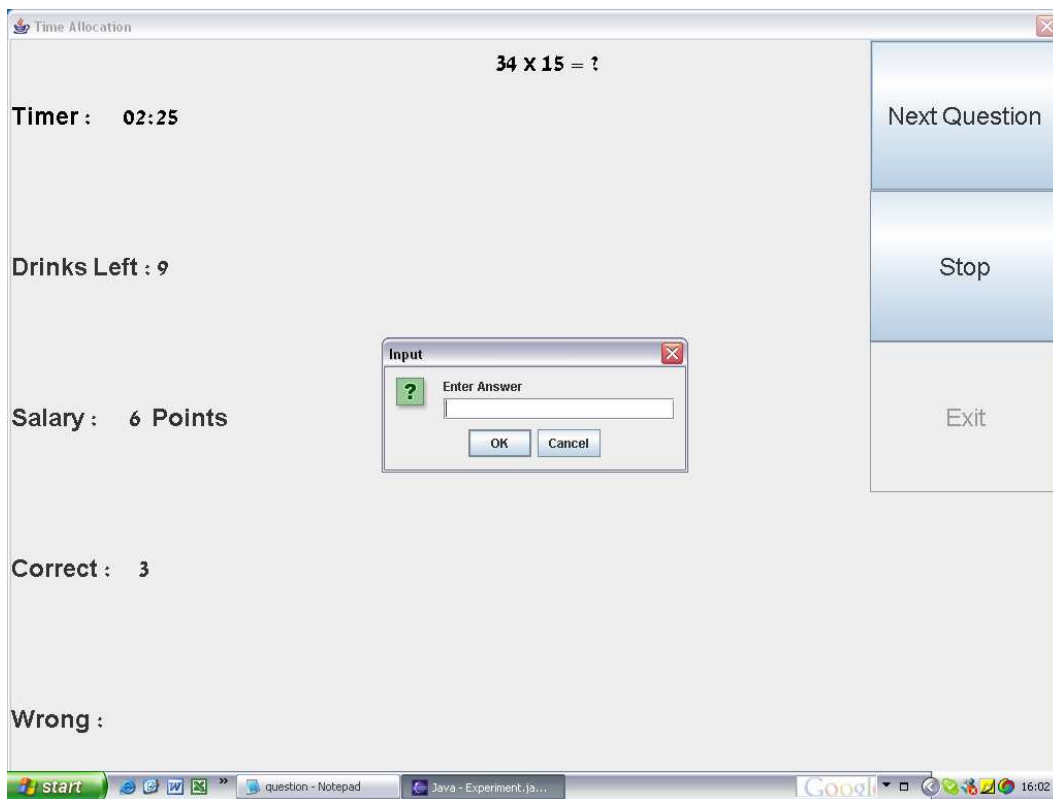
Time Allocation

$34 \times 15 = ?$

Timer : 02:25

Next Question

Drinks Left : 9

Stop

Input

Enter Answer

OK Cancel

Salary : 6 Points

Exit

Correct : 3

Wrong :

start

question - Notepad

Java - Experiment.ja...

Googl

16:02